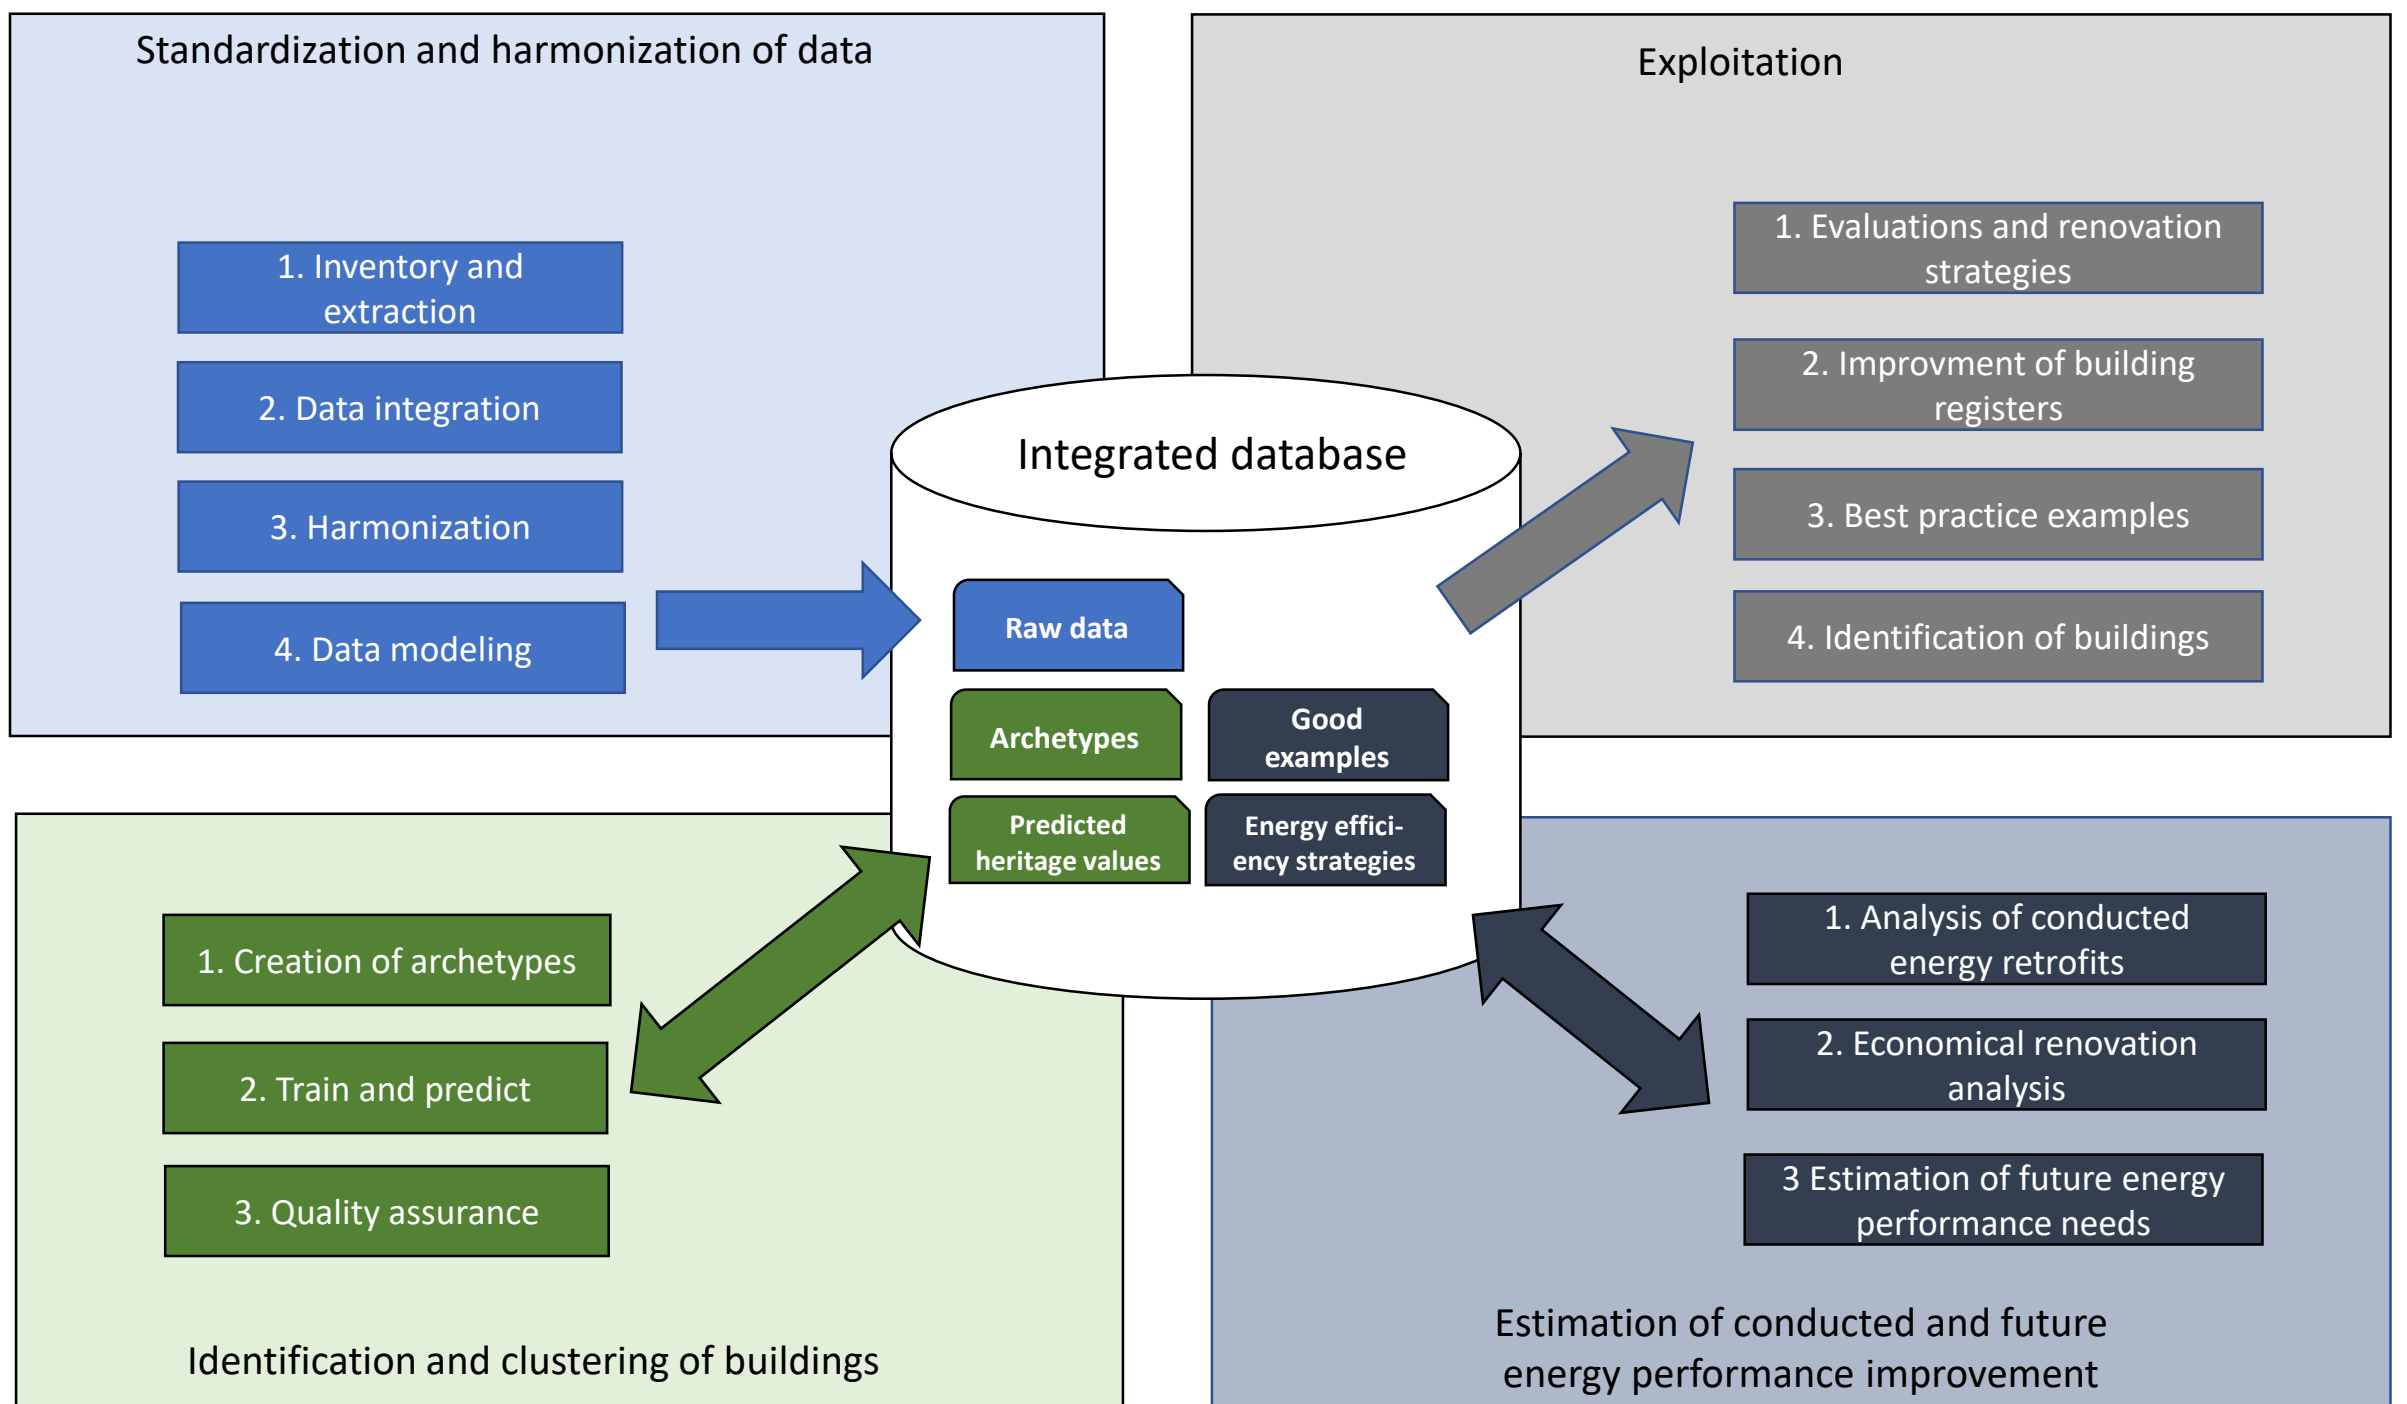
Standardization and harmonization of data

1. Inventory and extraction

2. Data integration

3. Harmonization

4. Data modeling

Exploitation

1. Evaluations and renovation strategies

2. Improvment of building registers

3. Best practice examples

4. Identification of buildings

Integrated database

Raw data

Archetypes

Good examples

Predicted heritage values

Energy efficiency strategies

1. Creation of archetypes

2. Train and predict

3. Quality assurance

Identification and clustering of buildings

1. Analysis of conducted energy retrofits

2. Economical renovation analysis

3 Estimation of future energy performance needs

Estimation of conducted and future energy performance improvement